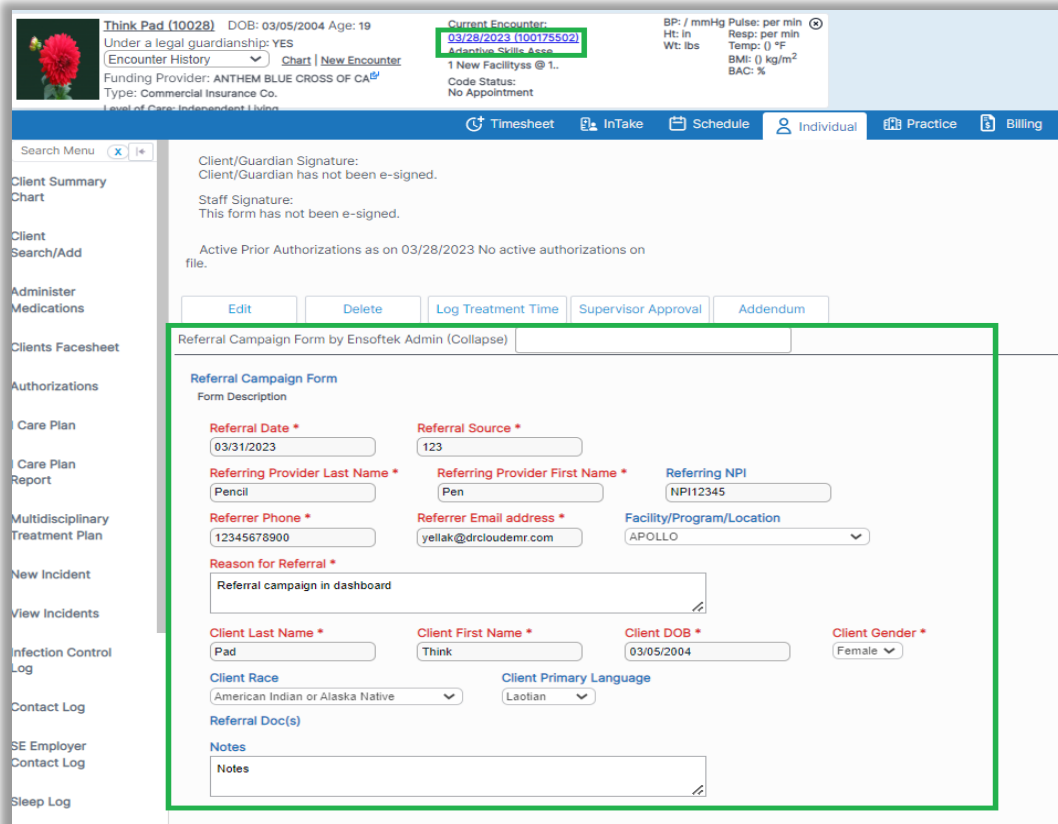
Think Pad (10028) DOB: 03/05/2004 Age: 19
Under a legal guardianship: YES
Encounter History
Chart | New Encounter
Funding Provider: ANTHEM BLUE CROSS OF CA
Type: Commercial Insurance Co.
Level of Care: Independent Living

Current Encounter:
03/28/2023 (100175502)
Adaptive Skills Asse...
1 New Facilityss @ 1..
Code Status:
No Appointment

BP: / mmHg Pulse: per min
Ht: in Resp: per min
Wt: lbs Temp: () °F
BMI: () kg/m$^2$
BAC: %

Timesheet InTake Schedule Individual Practice Billing

Search Menu

Client Summary Chart
Client Search/Add
Administer Medications
Clients Facesheet
Authorizations
Care Plan
Care Plan Report
Multidisciplinary Treatment Plan
New Incident
View Incidents
Infection Control Log
Contact Log
SE Employer Contact Log
Sleep Log

Client/Guardian Signature:
Client/Guardian has not been e-signed.

Staff Signature:
This form has not been e-signed.

Active Prior Authorizations as on 03/28/2023 No active authorizations on file.

Edit | Delete | Log Treatment Time | Supervisor Approval | Addendum

Referral Campaign Form by Ensoftek Admin (Collapse)

Referral Campaign Form
Form Description

Referral Date *
03/31/2023
Referral Source *
123
Referring Provider Last Name *
Pencil
Referring Provider First Name *
Pen
Referring NPI
NPI12345
Referrer Phone *
12345678900
Referrer Email address *
yellak@drcloudemr.com
Facility/Program/Location
APOLLO
Reason for Referral *
Referral campaign in dashboard
Client Last Name *
Pad
Client First Name *
Think
Client DOB *
03/05/2004
Client Gender *
Female
Client Race
American Indian or Alaska Native
Client Primary Language
Laotian
Referral Doc(s)
Notes
Notes